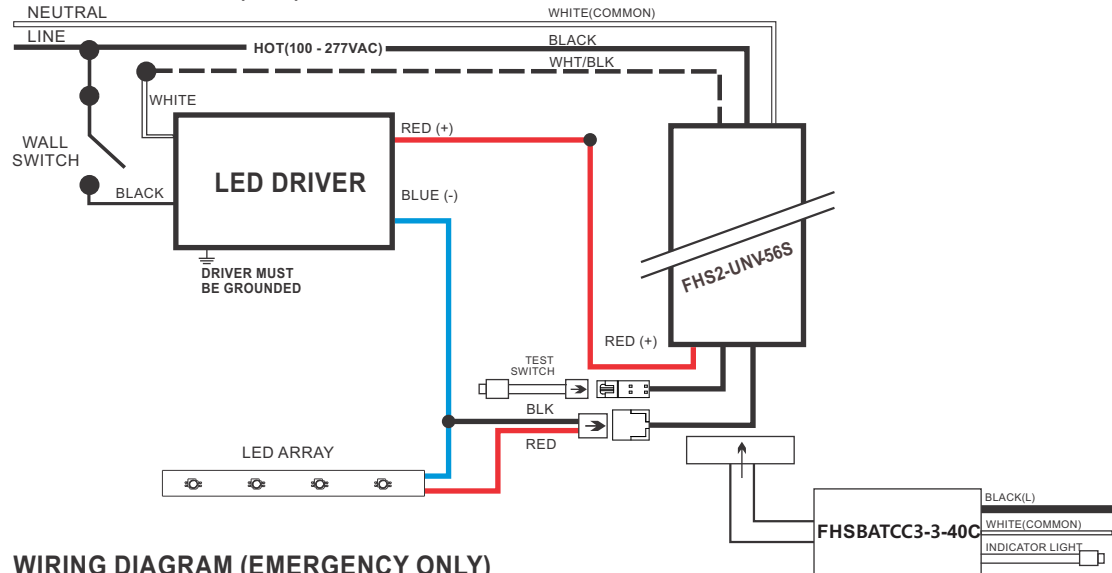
NEUTRAL

LINE

HOT(100 - 277VAC)

WHITE(COMMON)

BLACK

WHT/BLK

WHITE

WALL SWITCH

BLACK

LED DRIVER

RED (+)

BLUE (-)

DRIVER MUST BE GROUNDED

FHS2-UNV-56S

RED (+)

TEST SWITCH

BLK

RED

LED ARRAY

BLACK(L)

WHITE(COMMON)

INDICATOR LIGHT

FHSBATCC3-3-40C

WIRING DIAGRAM (EMERGENCY ONLY)